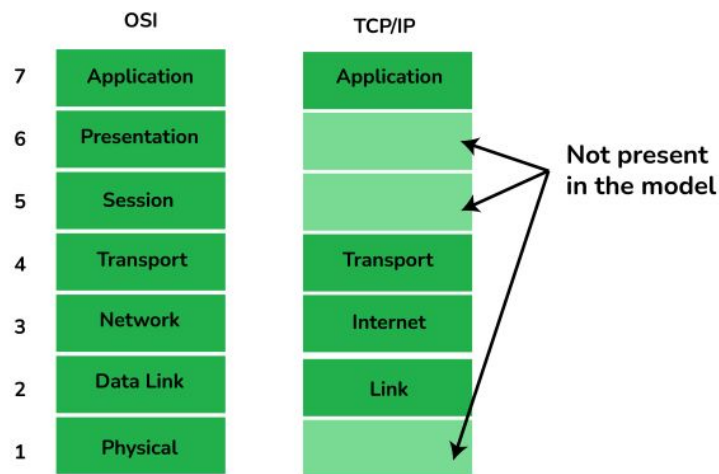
OSI

TCP/IP

| | OSI | TCP/IP |
|---|---|---|
| 7 | Application | Application |
| 6 | Presentation | |
| 5 | Session | |
| 4 | Transport | Transport |
| 3 | Network | Internet |
| 2 | Data Link | Link |
| 1 | Physical | |

Not present in the model